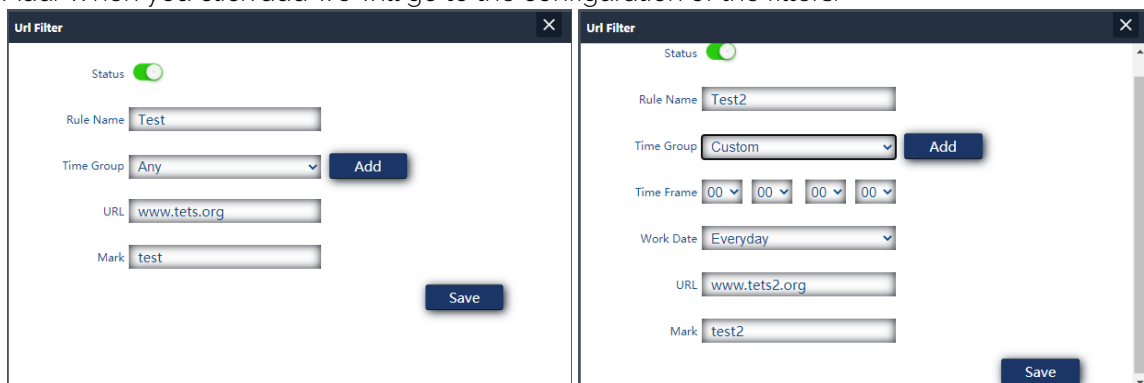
Url Filter

Status

Rule Name Test

Time Group Any

Add

URL www.tets.org

Mark test

Save

Url Filter

Status

Rule Name Test2

Time Group Custom

Add

Time Frame 00 00 00 00

Work Date Everyday

URL www.tets2.org

Mark test2

Save